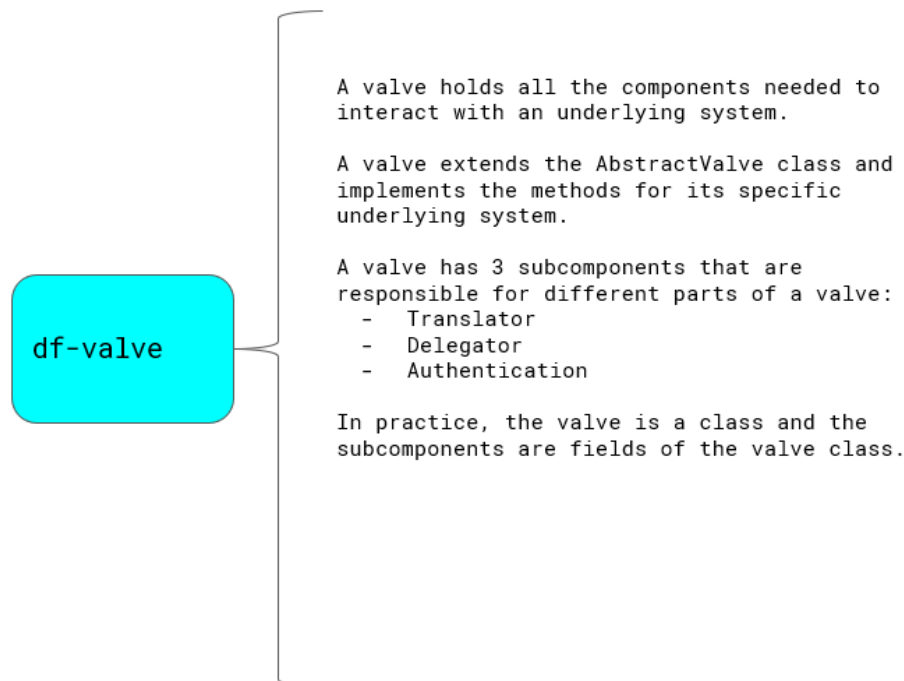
df-valve

A valve holds all the components needed to interact with an underlying system.

A valve extends the AbstractValve class and implements the methods for its specific underlying system.

A valve has 3 subcomponents that are responsible for different parts of a valve:
- Translator
- Delegator
- Authentication

In practice, the valve is a class and the subcomponents are fields of the valve class.